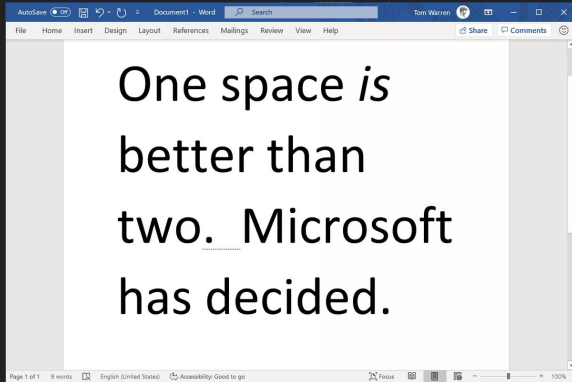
AutoSave Off Document1 - Word Search Tom Warren

File Home Insert Design Layout References Mailings Review View Help Share Comments

One space *is* better than two.  Microsoft has decided.

Page 1 of 1 9 words English (United States) Accessibility: Good to go Focus 100%